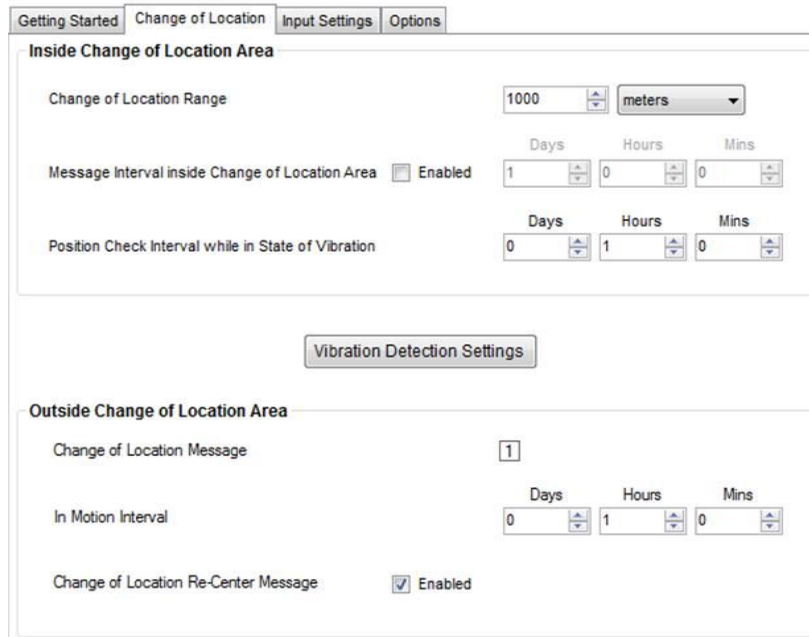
Getting Started | Change of Location | Input Settings | Options

Inside Change of Location Area

Change of Location Range 1000 meters

Days Hours Mins

Message Interval inside Change of Location Area Enabled 1 0 0

Days Hours Mins

Position Check Interval while in State of Vibration 0 1 0

Vibration Detection Settings

Outside Change of Location Area

Change of Location Message 1

Days Hours Mins

In Motion Interval 0 1 0

Change of Location Re-Center Message Enabled